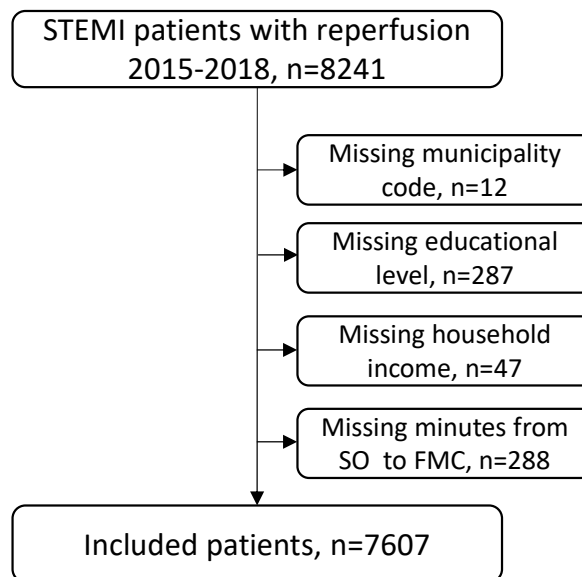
STEMI patients with reperfusion 2015-2018, n=8241

Missing municipality code, n=12

Missing educational level, n=287

Missing household income, n=47

Missing minutes from SO to FMC, n=288

Included patients, n=7607